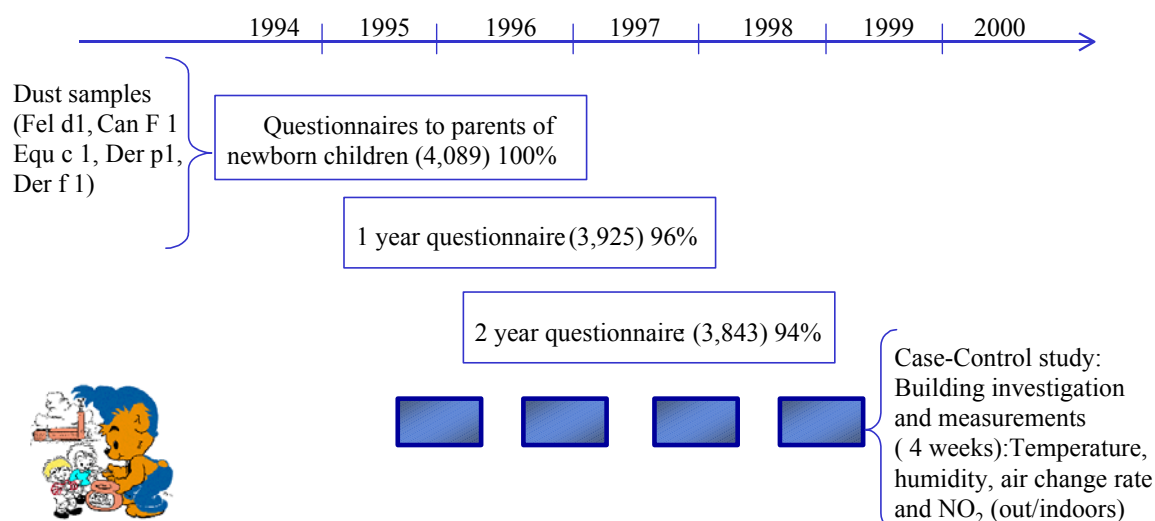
1994 1995 1996 1997 1998 1999 2000

Dust samples (Fel d1, Can F 1 Equ c 1, Der p1, Der f 1)

Questionnaires to parents of newborn children (4,089) 100%

1 year questionnaire (3,925) 96%

2 year questionnaire (3,843) 94%

Case-Control study: Building investigation and measurements ( 4 weeks):Temperature, humidity, air change rate and $NO_2$ (out/indoors)